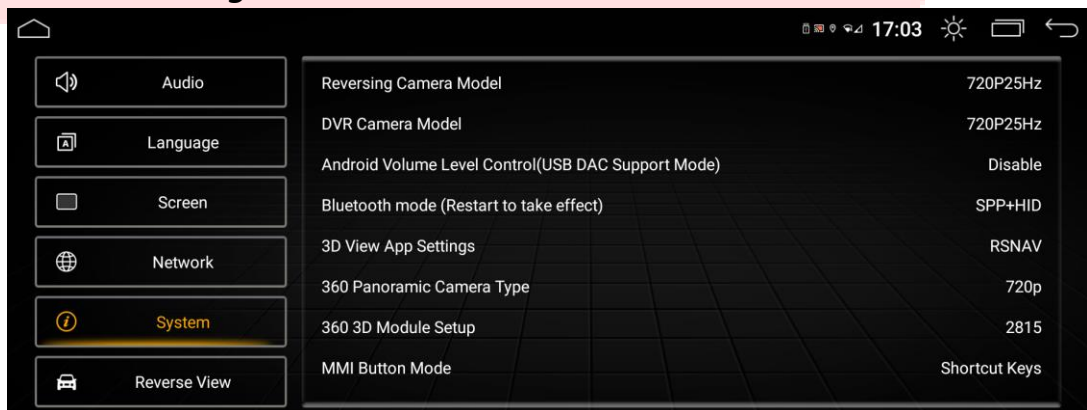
17:03

Audio
Language
Screen
Network
System
Reverse View

| | |
|---|---|
| Reversing Camera Model | 720P25Hz |
| DVR Camera Model | 720P25Hz |
| Android Volume Level Control(USB DAC Support Mode) | Disable |
| Bluetooth mode (Restart to take effect) | SPP+HID |
| 3D View App Settings | RSNAV |
| 360 Panoramic Camera Type | 720p |
| 360 3D Module Setup | 2815 |
| MMI Button Mode | Shortcut Keys |